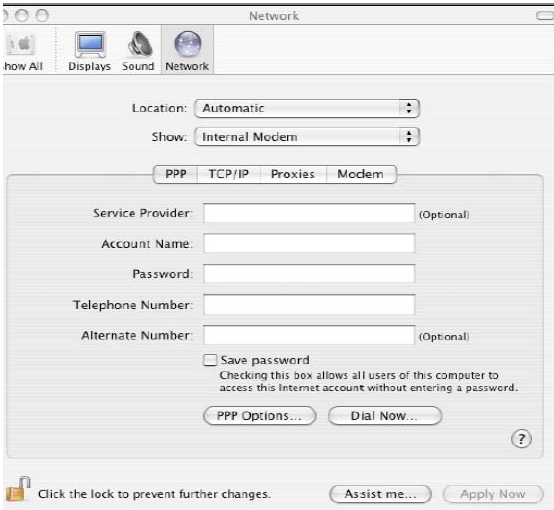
Network

how All Displays Sound Network

Location: Automatic

Show: Internal Modem

PPP TCP/IP Proxies Modem

Service Provider: (Optional)

Account Name:

Password:

Telephone Number:

Alternate Number: (Optional)

Save password

Checking this box allows all users of this computer to access this Internet account without entering a password.

PPP Options... Dial Now...

?

Click the lock to prevent further changes.

Assist me... Apply Now